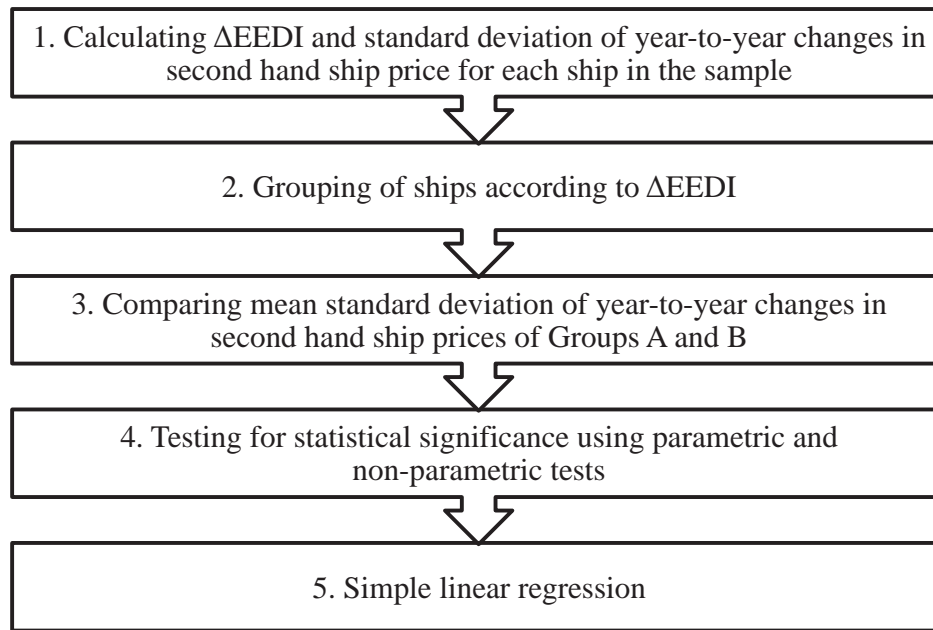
1. Calculating ΔEEDI and standard deviation of year-to-year changes in second hand ship price for each ship in the sample

2. Grouping of ships according to ΔEEDI

3. Comparing mean standard deviation of year-to-year changes in second hand ship prices of Groups A and B

4. Testing for statistical significance using parametric and non-parametric tests

5. Simple linear regression